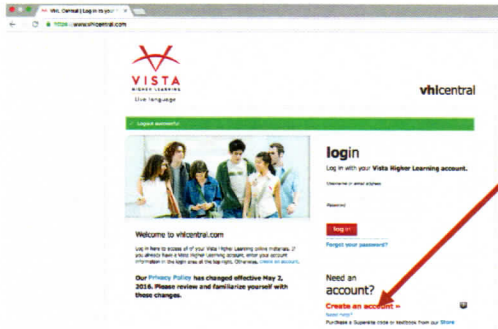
vhl Central | Log in to your

https://www.vhlcentral.com

VISTA HIGHER LEARNING

live language

vhlcentral

Logout successful

login

Log in with your Vista Higher Learning account.

Username or email address

Password

log in

Forgot your password?

Welcome to vhlcentral.com

Log in here to access all of your Vista Higher Learning online materials. If you already have a Vista Higher Learning account, enter your account information in the login area at the top right. Otherwise, create an account.

Our Privacy Policy has changed effective May 2, 2016. Please review and familiarize yourself with these changes.

Need an account?

Create an account »

Need help?

Purchase a Supersite code or textbook from our Store